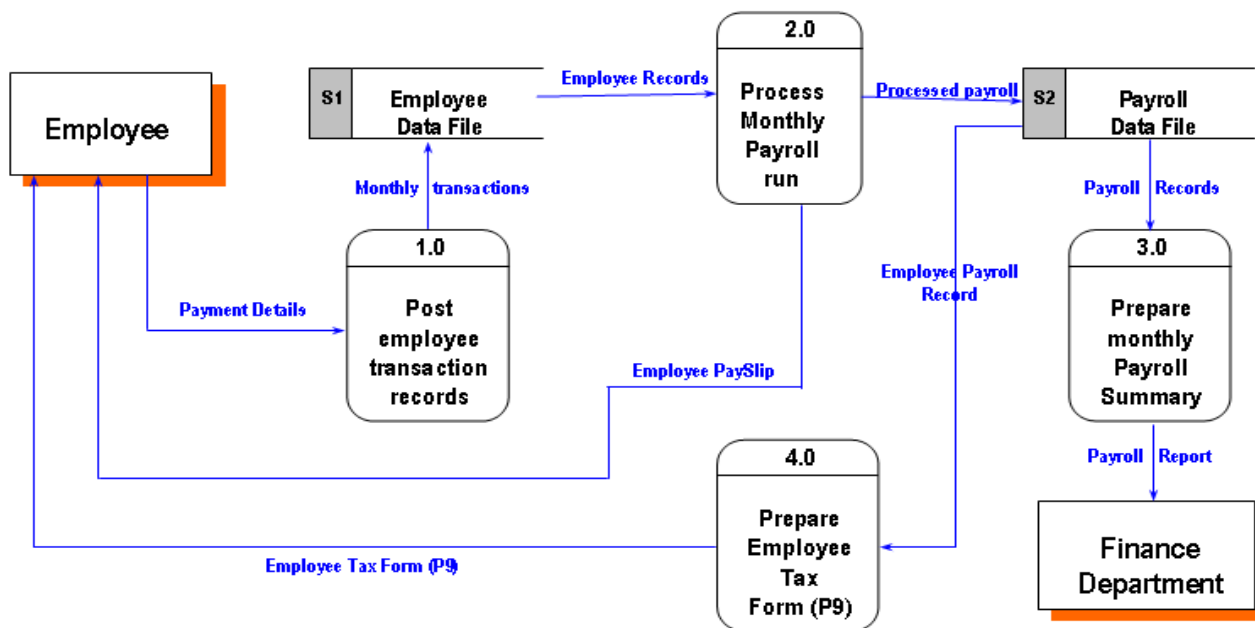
Employee

S1 Employee Data File

Employee Records

2.0

Process Monthly Payroll run

Processed payroll

S2 Payroll Data File

Monthly transactions

Payroll Records

1.0

Post employee transaction records

Payment Details

Employee Payroll Record

3.0

Prepare monthly Payroll Summary

Employee PaySlip

Payroll Report

4.0

Prepare Employee Tax Form (P9)

Employee Tax Form (P9)

Finance Department